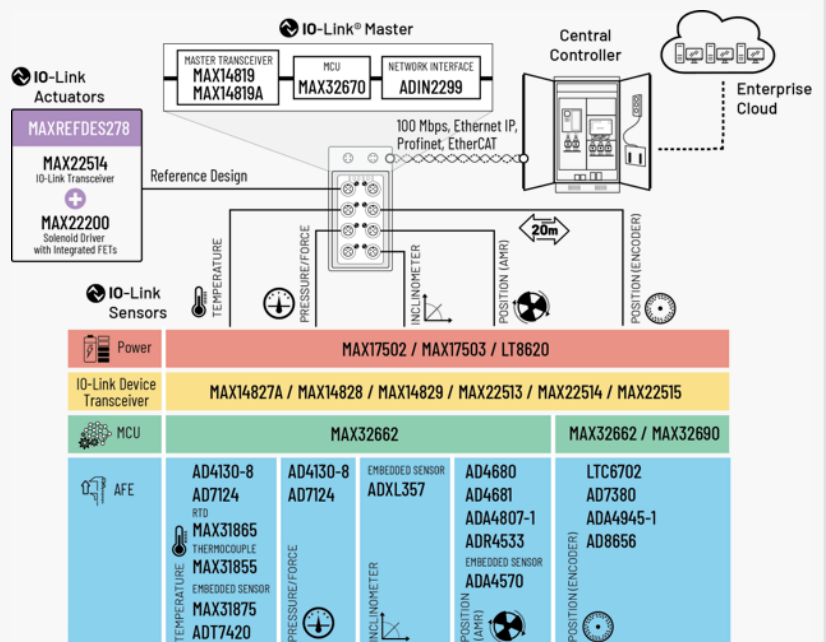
IO-Link® Master

MASTER TRANSCEIVER
MAX14819
MAX14819A

MCU
MAX32670

NETWORK INTERFACE
ADIN2299

Central Controller

Enterprise Cloud

IO-Link Actuators

MAXREFDES278

MAX22514
IO-Link Transceiver

MAX22200
Solenoid Driver with Integrated FETs

Reference Design

100 Mbps, Ethernet IP, Profinet, EtherCAT

20m

IO-Link Sensors

TEMPERATURE

PRESSURE/FORCE

INCLINOMETER

POSITION (AMR)

POSITION (ENCODER)

| Power | MAX17502 / MAX17503 / LT8620 | |
|---|---|---|
| IO-Link Device Transceiver | MAX14827A / MAX14828 / MAX14829 / MAX22513 / MAX22514 / MAX22515 | |
| MCU | MAX32662 | MAX32662 / MAX32690 |

AFE

AD4130-8
AD7124
RTD
MAX31865
THERMOCOUPLE
MAX31855
EMBEDDED SENSOR
MAX31875
ADT7420
TEMPERATURE

AD4130-8
AD7124
PRESSURE/FORCE

EMBEDDED SENSOR
ADXL357
INCLINOMETER

AD4680
AD4681
ADA4807-1
ADR4533
EMBEDDED SENSOR
ADA4570
POSITION (AMR)

LTC6702
AD7380
ADA4945-1
AD8656
POSITION(ENCODER)